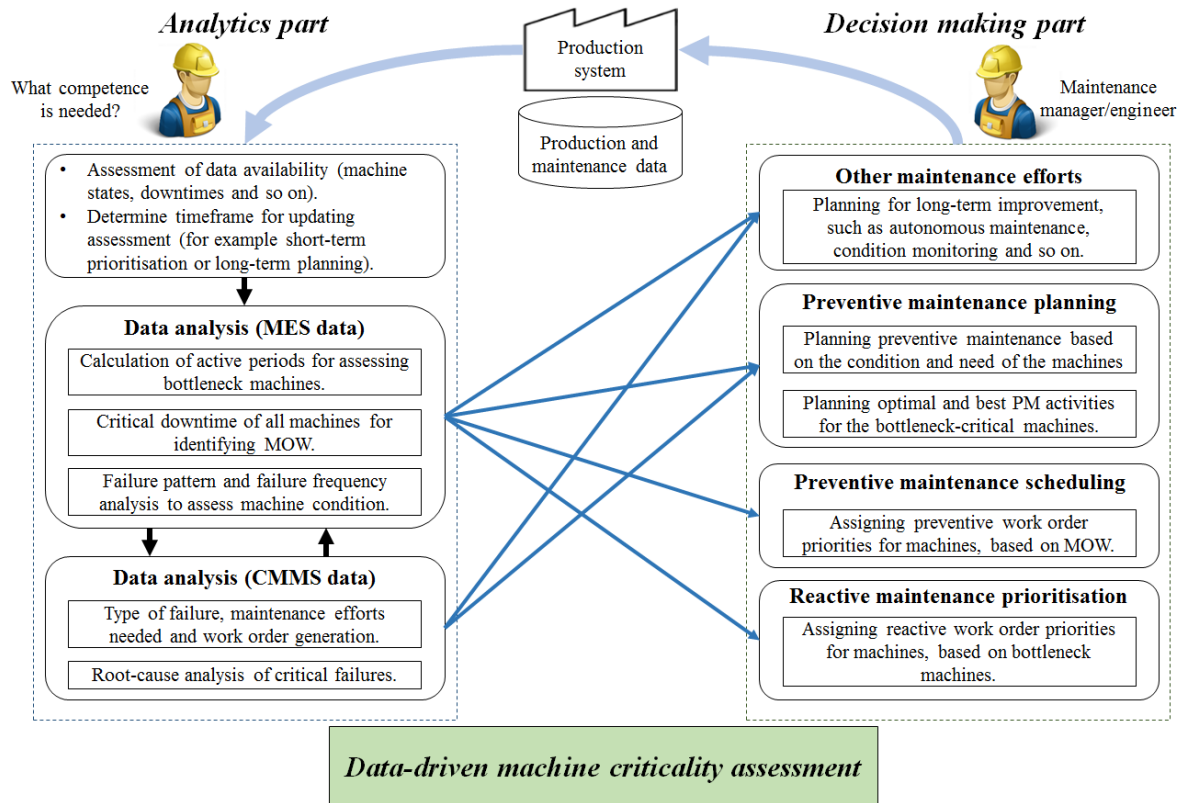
Analytics part

Production system

Decision making part

What competence is needed?

Production and maintenance data

Maintenance manager/engineer

• Assessment of data availability (machine states, downtimes and so on).
• Determine timeframe for updating assessment (for example short-term prioritisation or long-term planning).

Data analysis (MES data)

Calculation of active periods for assessing bottleneck machines.

Critical downtime of all machines for identifying MOW.

Failure pattern and failure frequency analysis to assess machine condition.

Data analysis (CMMS data)

Type of failure, maintenance efforts needed and work order generation.

Root-cause analysis of critical failures.

Other maintenance efforts

Planning for long-term improvement, such as autonomous maintenance, condition monitoring and so on.

Preventive maintenance planning

Planning preventive maintenance based on the condition and need of the machines

Planning optimal and best PM activities for the bottleneck-critical machines.

Preventive maintenance scheduling

Assigning preventive work order priorities for machines, based on MOW.

Reactive maintenance prioritisation

Assigning reactive work order priorities for machines, based on bottleneck machines.

Data-driven machine criticality assessment